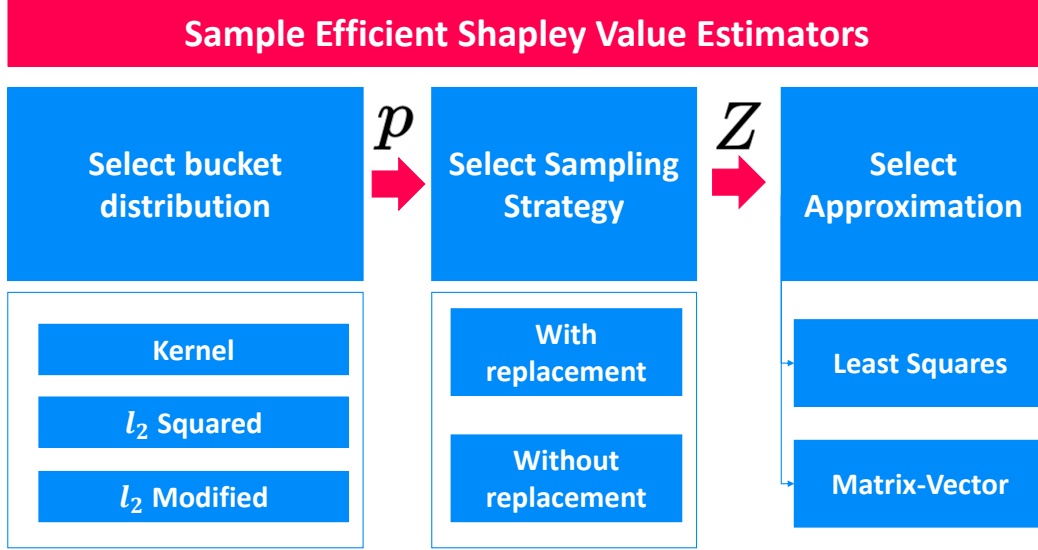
Sample Efficient Shapley Value Estimators

Select bucket distribution

$p$

Select Sampling Strategy

$Z$

Select Approximation

Kernel

$l_2$ Squared

$l_2$ Modified

With replacement

Without replacement

Least Squares

Matrix-Vector